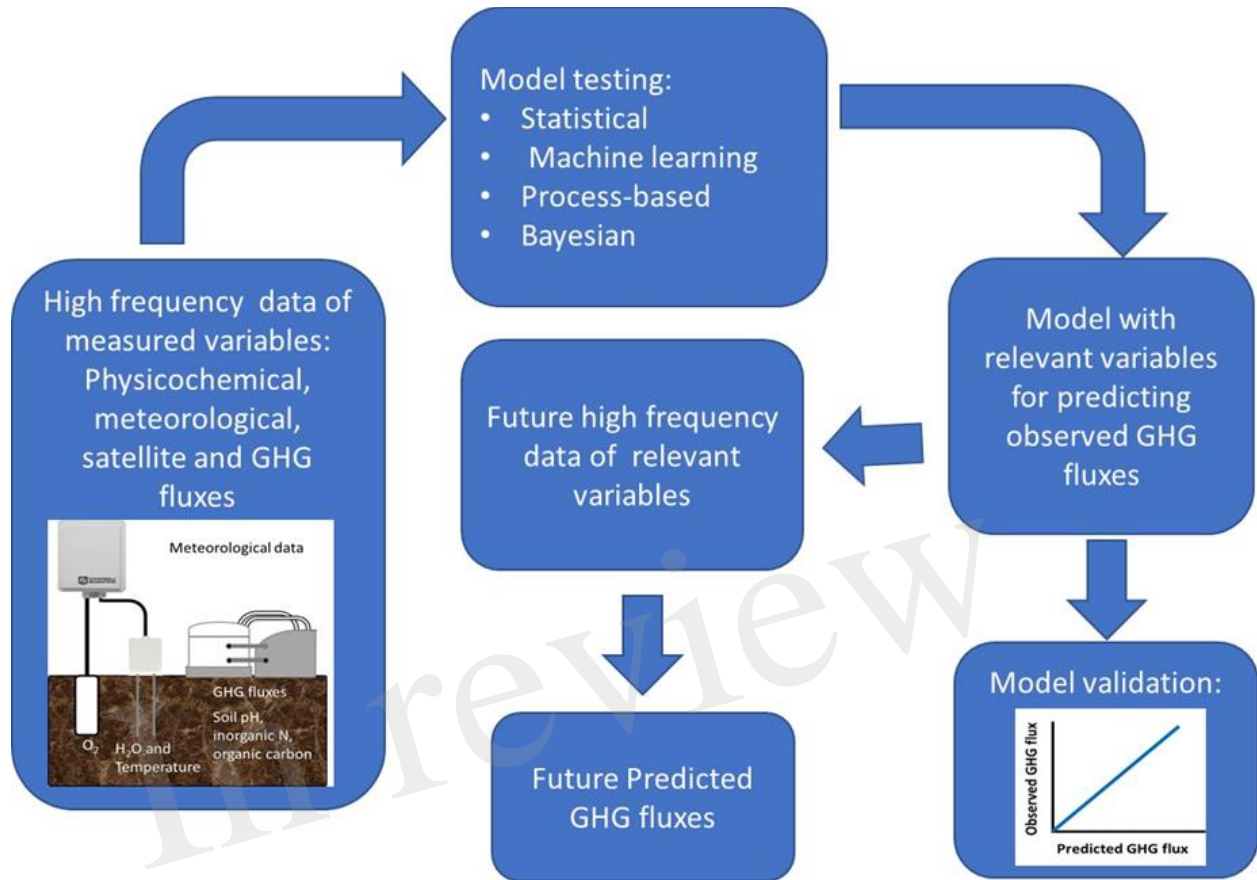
Model testing:
• Statistical
• Machine learning
• Process-based
• Bayesian

High frequency data of measured variables: Physicochemical, meteorological, satellite and GHG fluxes

Meteorological data

GHG fluxes

Soil pH, inorganic N, organic carbon

$O_2$

$H_2O$ and Temperature

Model with relevant variables for predicting observed GHG fluxes

Future high frequency data of relevant variables

Model validation:

Observed GHG flux

Predicted GHG flux

Future Predicted GHG fluxes

In review